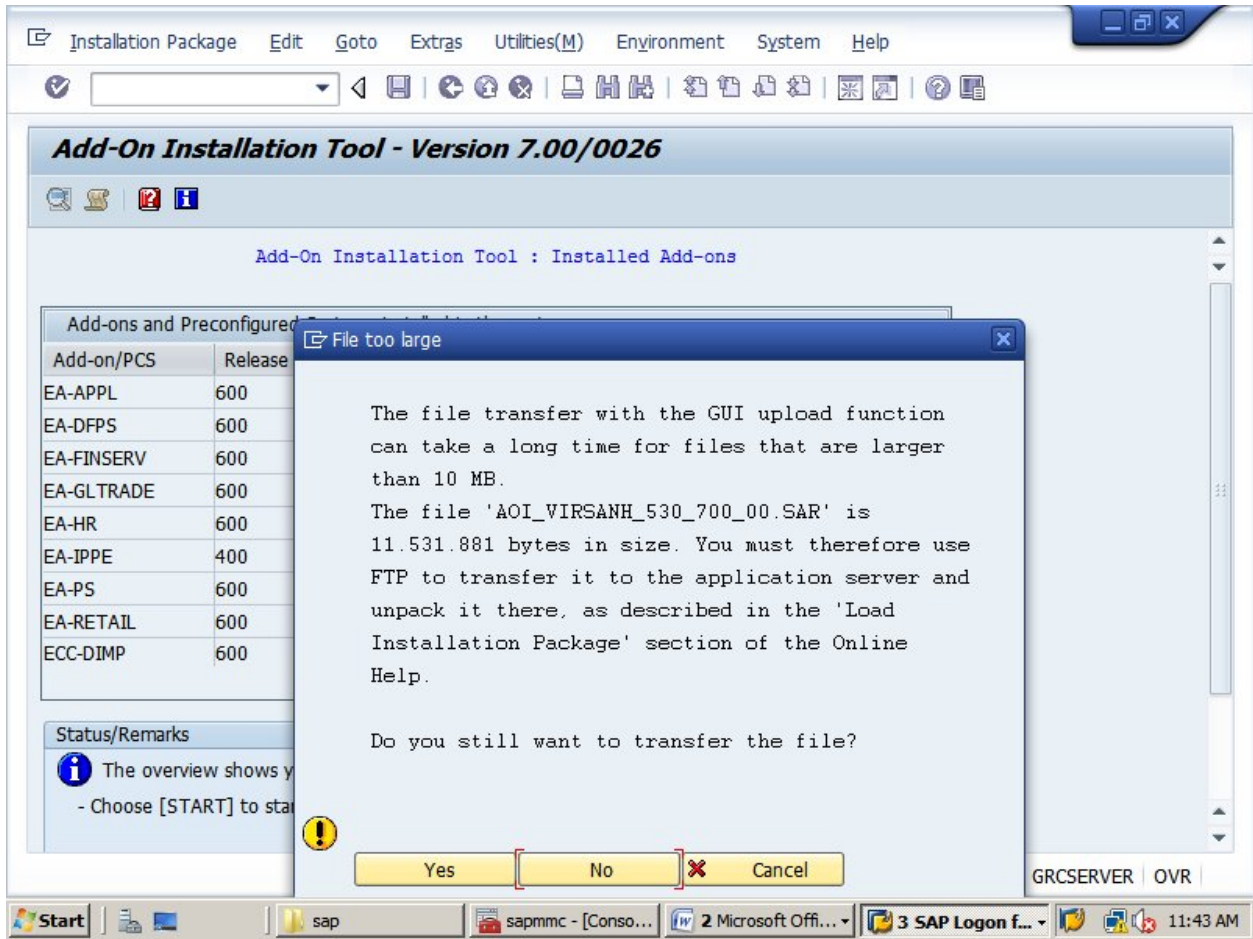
Installation Package Edit Goto Extras Utilities(M) Environment System Help

Add-On Installation Tool - Version 7.00/0026

Add-On Installation Tool : Installed Add-ons

Add-ons and Preconfigured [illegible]

| Add-on/PCS | Release |
|---|---|
| EA-APPL | 600 |
| EA-DFPS | 600 |
| EA-FINSERV | 600 |
| EA-GLTRADE | 600 |
| EA-HR | 600 |
| EA-IPPE | 400 |
| EA-PS | 600 |
| EA-RETAIL | 600 |
| ECC-DIMP | 600 |

Status/Remarks

The overview shows y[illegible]

- Choose [START] to sta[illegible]

File too large

The file transfer with the GUI upload function can take a long time for files that are larger than 10 MB.
The file 'AOI_VIRSANH_530_700_00.SAR' is 11.531.881 bytes in size. You must therefore use FTP to transfer it to the application server and unpack it there, as described in the 'Load Installation Package' section of the Online Help.

Do you still want to transfer the file?

Yes No Cancel

GRCSERVER OVR

Start sap sapmmc - [Conso... 2 Microsoft Offi... 3 SAP Logon f... 11:43 AM